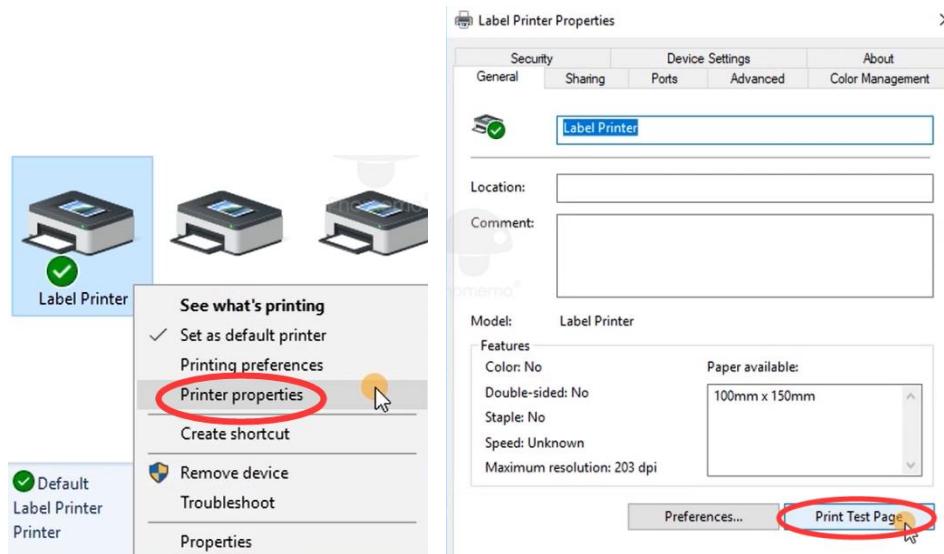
Label Printer

See what's printing
Set as default printer
Printing preferences
Printer properties
Create shortcut
Remove device
Troubleshoot
Properties

Default
Label Printer
Printer

Label Printer Properties

Security
Device Settings
About
General
Sharing
Ports
Advanced
Color Management

Label Printer

Location:
Comment:

Model: Label Printer
Features
Color: No
Double-sided: No
Staple: No
Speed: Unknown
Maximum resolution: 203 dpi
Paper available:
100mm x 150mm

Preferences...
Print Test Page